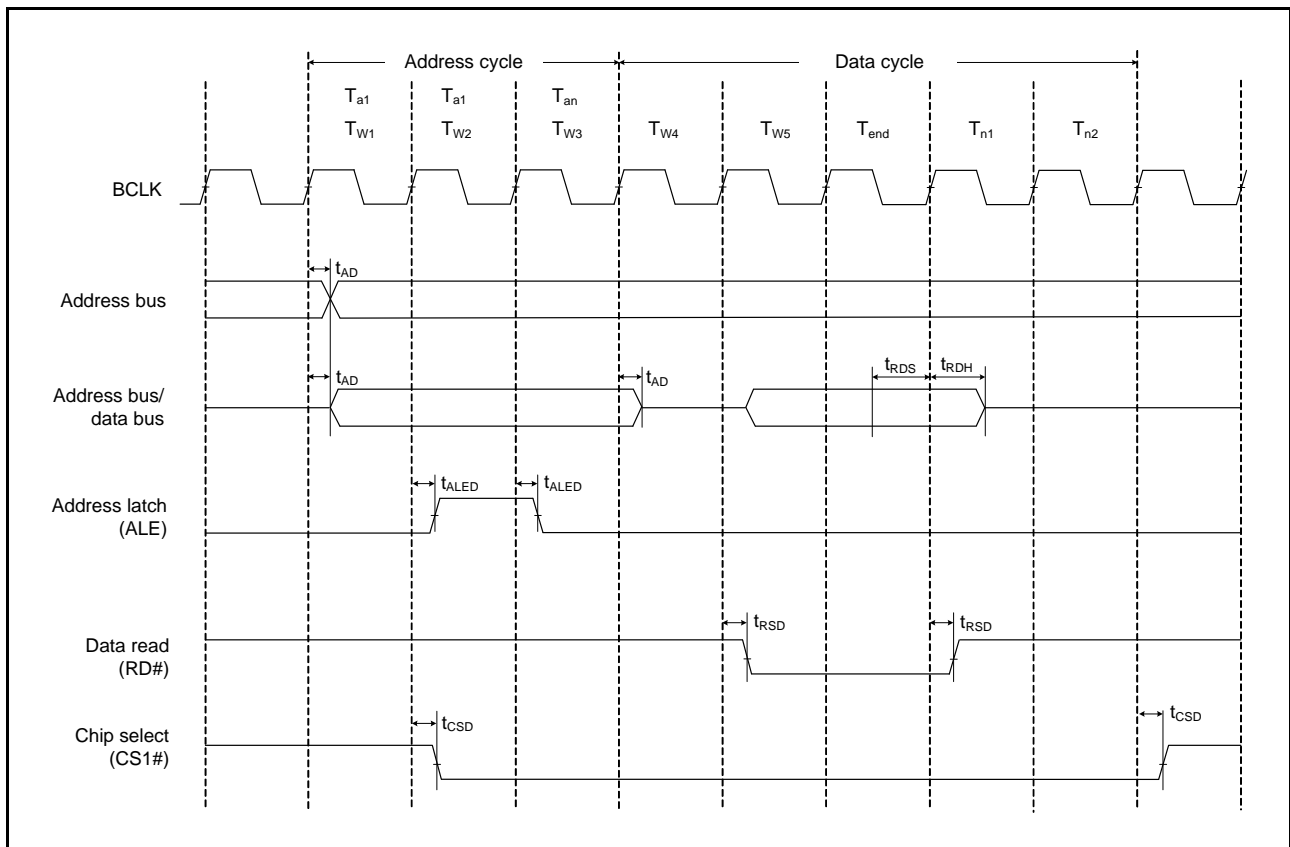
Address cycle

Data cycle

$T_{a1}$ $T_{a1}$ $T_{an}$

$T_{W1}$ $T_{W2}$ $T_{W3}$ $T_{W4}$ $T_{W5}$ $T_{end}$ $T_{n1}$ $T_{n2}$

BCLK

$t_{AD}$

Address bus

$t_{AD}$ $t_{AD}$ $t_{RDS}$ $t_{RDH}$

Address bus/ data bus

$t_{ALED}$ $t_{ALED}$

Address latch (ALE)

$t_{RSD}$ $t_{RSD}$

Data read (RD#)

$t_{CSD}$ $t_{CSD}$

Chip select (CS1#)